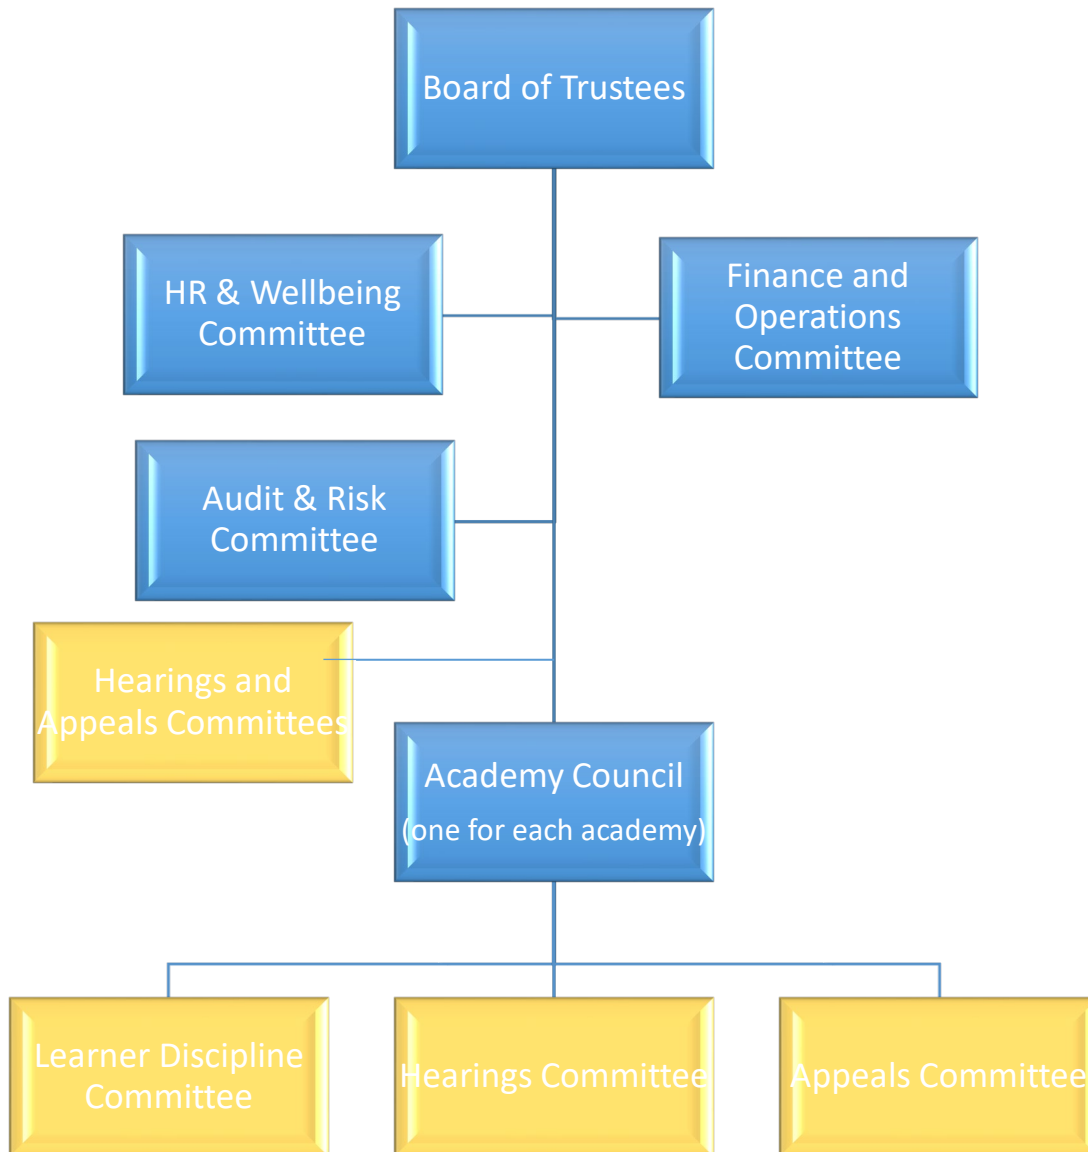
Board of Trustees

HR & Wellbeing Committee

Finance and Operations Committee

Audit & Risk Committee

Hearings and Appeals Committees

Academy Council
(one for each academy)

Learner Discipline Committee

Hearings Committee

Appeals Committee